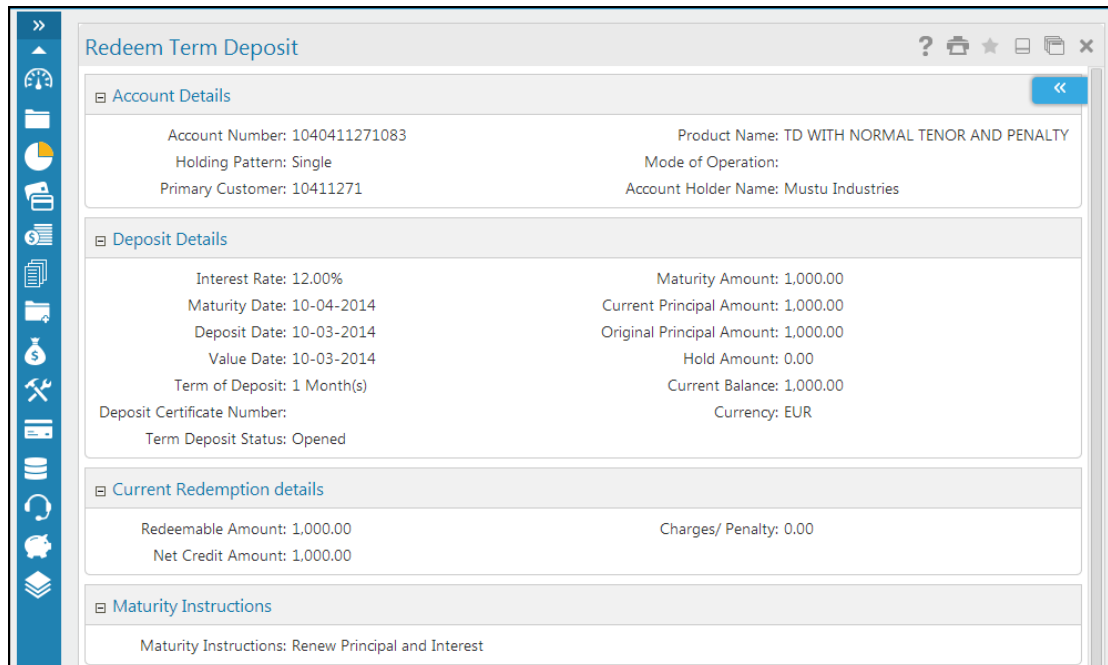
Redeem Term Deposit

⊟ Account Details

Account Number: 1040411271083
Holding Pattern: Single
Primary Customer: 10411271

Product Name: TD WITH NORMAL TENOR AND PENALTY
Mode of Operation:
Account Holder Name: Mustu Industries

⊟ Deposit Details

Interest Rate: 12.00%
Maturity Date: 10-04-2014
Deposit Date: 10-03-2014
Value Date: 10-03-2014
Term of Deposit: 1 Month(s)
Deposit Certificate Number:
Term Deposit Status: Opened

Maturity Amount: 1,000.00
Current Principal Amount: 1,000.00
Original Principal Amount: 1,000.00
Hold Amount: 0.00
Current Balance: 1,000.00
Currency: EUR

⊟ Current Redemption details

Redeemable Amount: 1,000.00
Net Credit Amount: 1,000.00

Charges/ Penalty: 0.00

⊟ Maturity Instructions

Maturity Instructions: Renew Principal and Interest